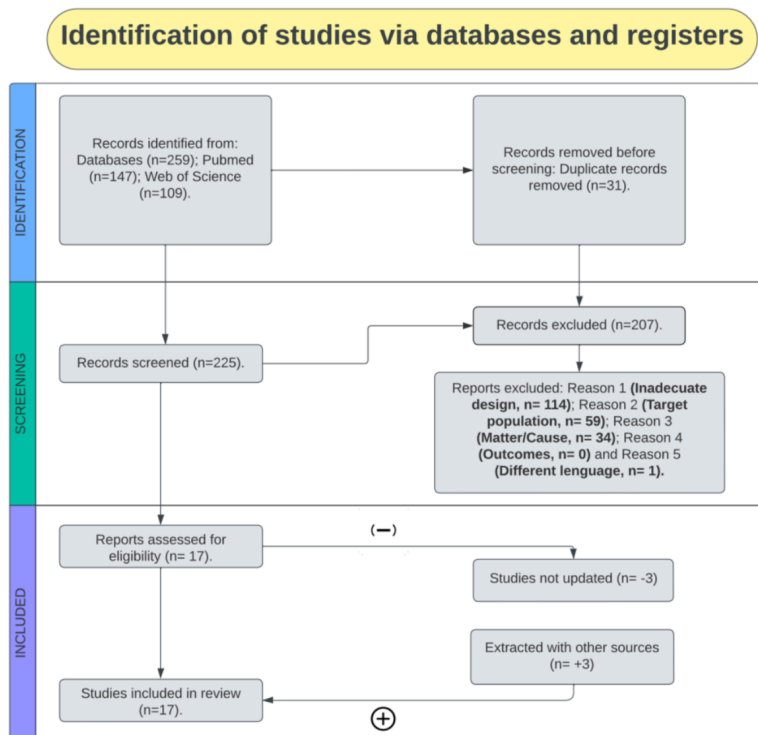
Identification of studies via databases and registers

IDENTIFICATION

Records identified from: Databases (n=259); Pubmed (n=147); Web of Science (n=109).

Records removed before screening: Duplicate records removed (n=31).

SCREENING

Records screened (n=225).

Records excluded (n=207).

Reports excluded: Reason 1 **(Inadecuate design, n= 114)**; Reason 2 **(Target population, n= 59)**; Reason 3 **(Matter/Cause, n= 34)**; Reason 4 **(Outcomes, n= 0)** and Reason 5 **(Different lenguage, n= 1).**

INCLUDED

Reports assessed for eligibility (n= 17).

(−)

Studies not updated (n= -3)

Extracted with other sources (n= +3)

Studies included in review (n=17).

⊕